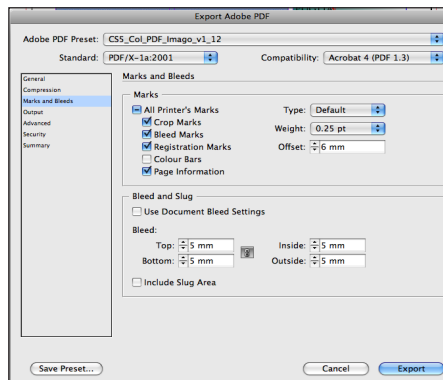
Export Adobe PDF

Adobe PDF Preset: CS5_Col_PDF_Imago_v1_12

Standard: PDF/X-1a:2001

Compatibility: Acrobat 4 (PDF 1.3)

General
Compression
Marks and Bleeds
Output
Advanced
Security
Summary

Marks and Bleeds

Marks

All Printer's Marks
Crop Marks
Bleed Marks
Registration Marks
Colour Bars
Page Information

Type: Default
Weight: 0.25 pt
Offset: 6 mm

Bleed and Slug

Use Document Bleed Settings

Bleed:

Top: 5 mm
Bottom: 5 mm
Inside: 5 mm
Outside: 5 mm

Include Slug Area

Save Preset...

Cancel

Export